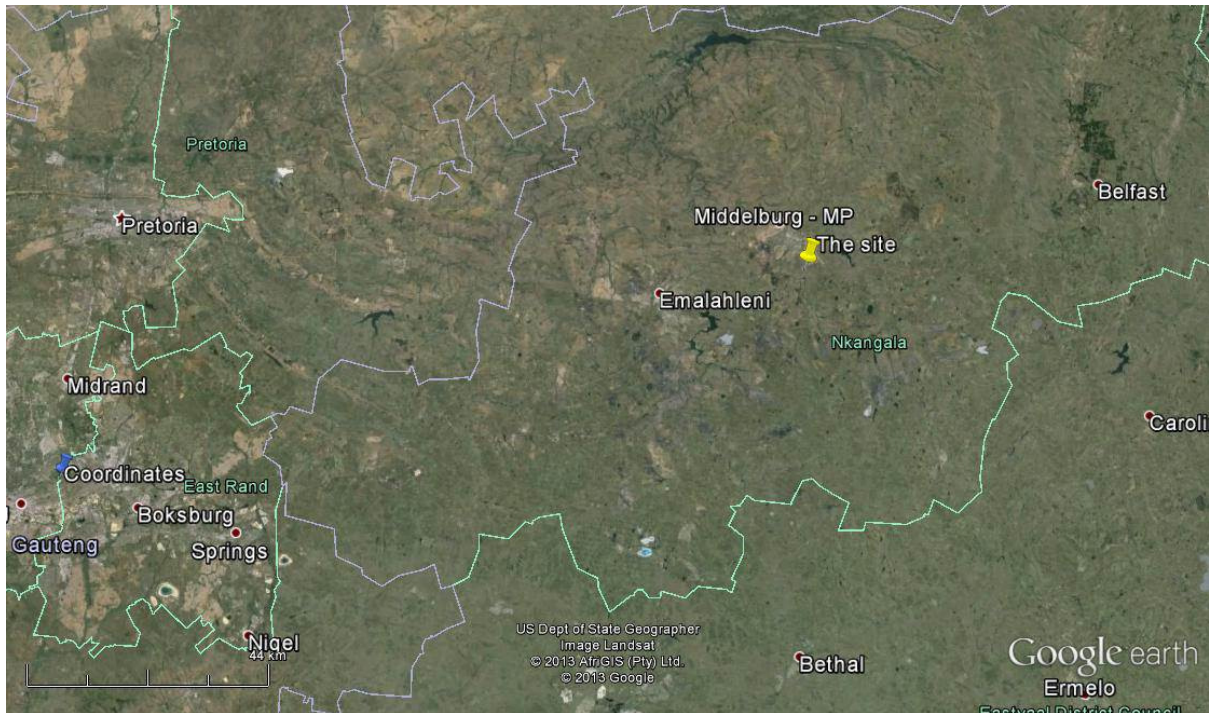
Pretoria
Pretoria
Belfast
Middelburg - MP
The site
Emalahleni
Nkangala
Midrand
Caroli
Coordinates
East Rand
Boksburg
Gauteng
Springs
Nigel
44 km
US Dept of State Geographer
Image Landsat
© 2013 AfriGIS (Pty) Ltd.
© 2013 Google
Bethal
Google earth
Ermelo
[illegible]